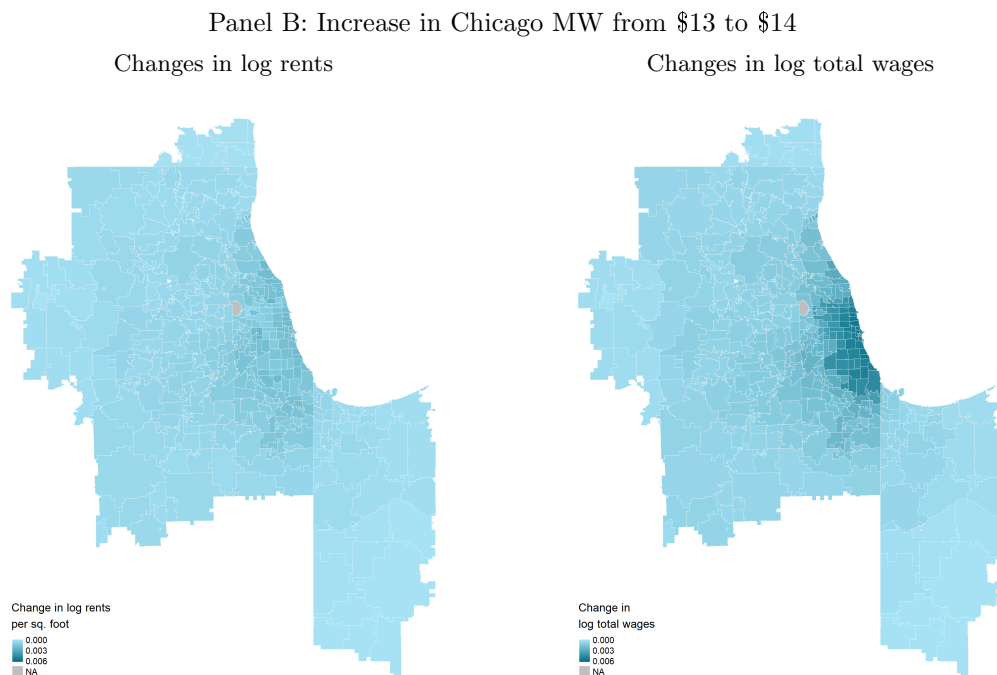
Panel B: Increase in Chicago MW from \$13 to \$14

Changes in log rents

Change in log rents
per sq. foot
0.000
0.003
0.006
NA

Changes in log total wages

Change in
log total wages
0.000
0.003
0.006
NA